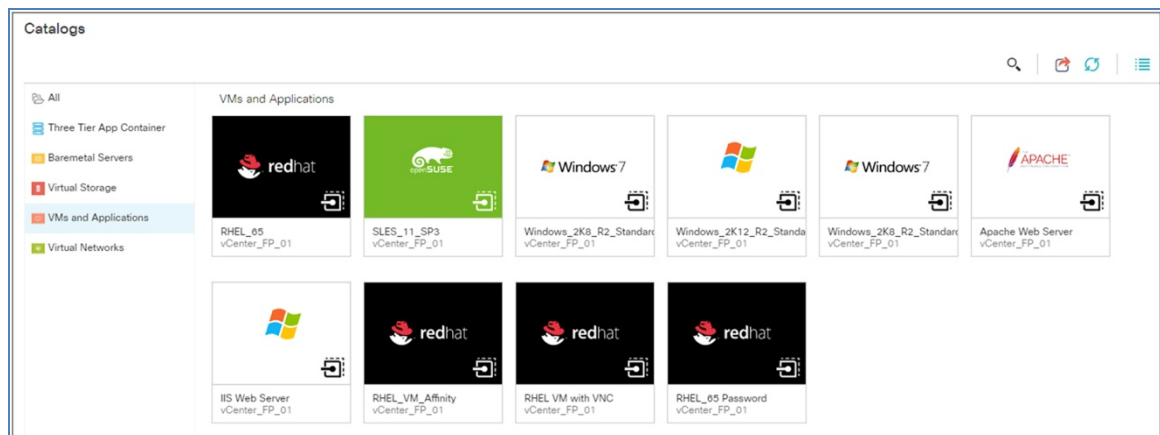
Catalogs

All
Three Tier App Container
Baremetal Servers
Virtual Storage
VMs and Applications
Virtual Networks

VMs and Applications

redhat
RHEL_65
vCenter_FP_01

openSUSE
SLES_11_SP3
vCenter_FP_01

Windows 7
Windows_2K8_R2_Standarc
vCenter_FP_01

Windows_2K12_R2_Standa
vCenter_FP_01

Windows 7
Windows_2K8_R2_Standarc
vCenter_FP_01

APACHE
Apache Web Server
vCenter_FP_01

IIS Web Server
vCenter_FP_01

redhat
RHEL_VM_Affinity
vCenter_FP_01

redhat
RHEL VM with VNC
vCenter_FP_01

redhat
RHEL_65 Password
vCenter_FP_01